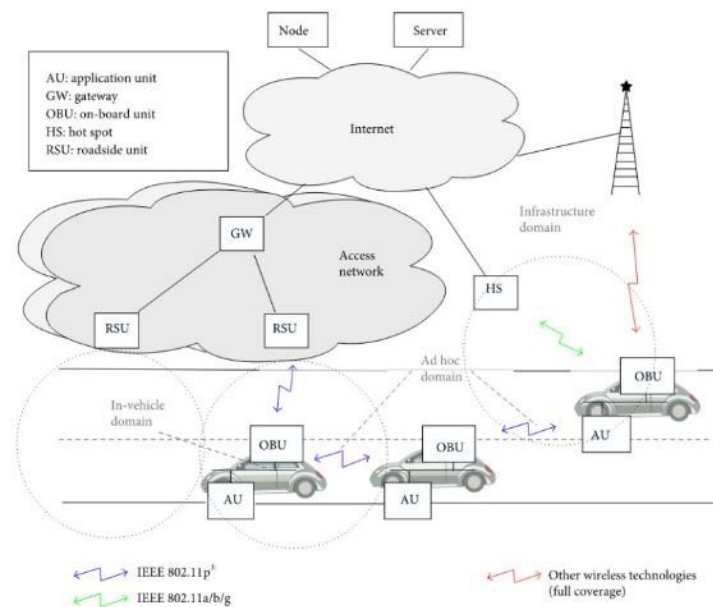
Node

Server

AU: application unit
GW: gateway
OBU: on-board unit
HS: hot spot
RSU: roadside unit

Internet

Infrastructure domain

GW

Access network

HS

RSU

RSU

Ad hoc domain

OBU

In-vehicle domain

OBU

OBU

AU

AU

AU

IEEE 802.11p$^{1}$

IEEE 802.11a/b/g

Other wireless technologies (full coverage)